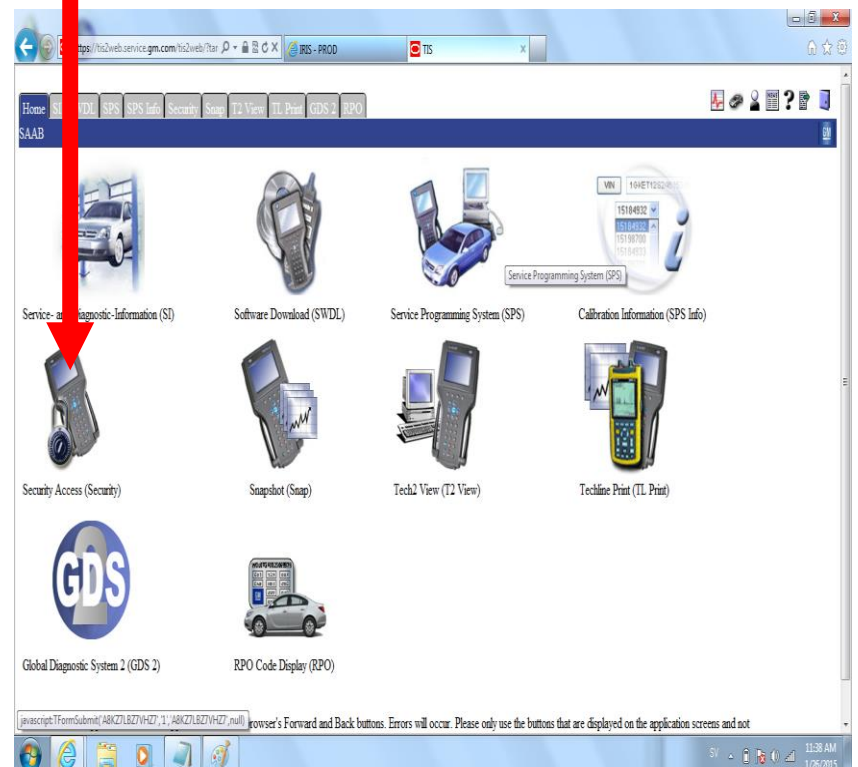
https://tis2web.service.gm.com/tis2web/?tar
IRIS - PROD
TIS

Home SI SWDL SPS SPS Info Security Snap T2 View TL Print GDS 2 RPO

SAAB

VIN
15184932
15184932
15198700
15184933
Service Programming System (SPS)

Service- and Diagnostic-Information (SI)
Software Download (SWDL)
Service Programming System (SPS)
Calibration Information (SPS Info)

Security Access (Security)
Snapshot (Snap)
Tech2 View (T2 View)
Techline Print (TL Print)

GDS
Global Diagnostic System 2 (GDS 2)
RPO Code Display (RPO)

javascript:TFormSubmit('A8KZ7LBZ7VHZ7','1','A8KZ7LBZ7VHZ7',null)
rowser's Forward and Back buttons. Errors will occur. Please only use the buttons that are displayed on the application screens and not

11:38 AM
1/26/2015